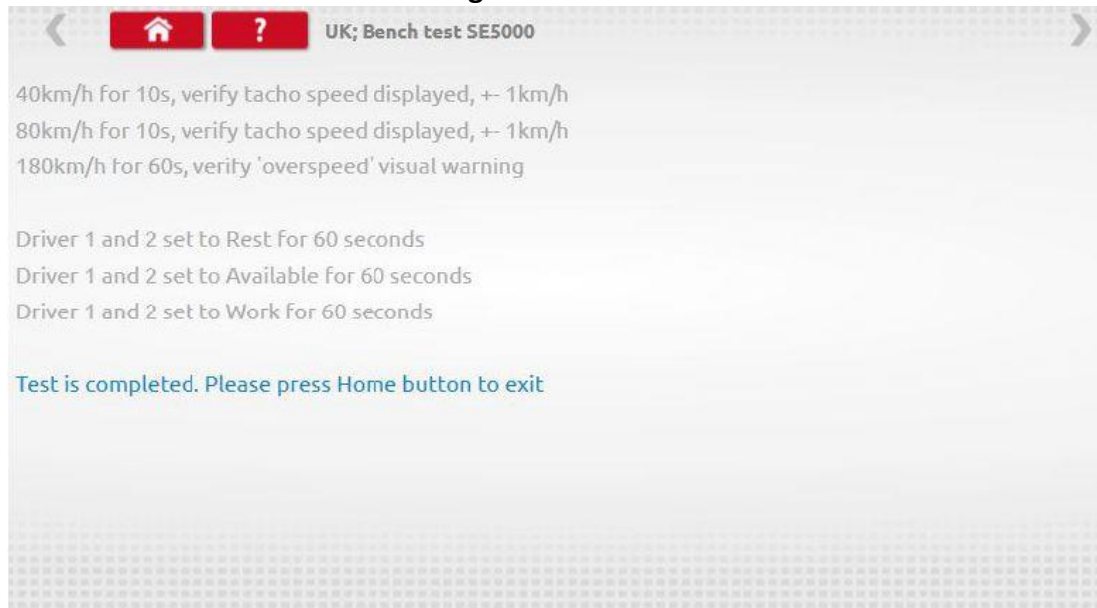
?

UK; Bench test SE5000

40km/h for 10s, verify tacho speed displayed, +- 1km/h
80km/h for 10s, verify tacho speed displayed, +- 1km/h
180km/h for 60s, verify 'overspeed' visual warning

Driver 1 and 2 set to Rest for 60 seconds
Driver 1 and 2 set to Available for 60 seconds
Driver 1 and 2 set to Work for 60 seconds

Test is completed. Please press Home button to exit